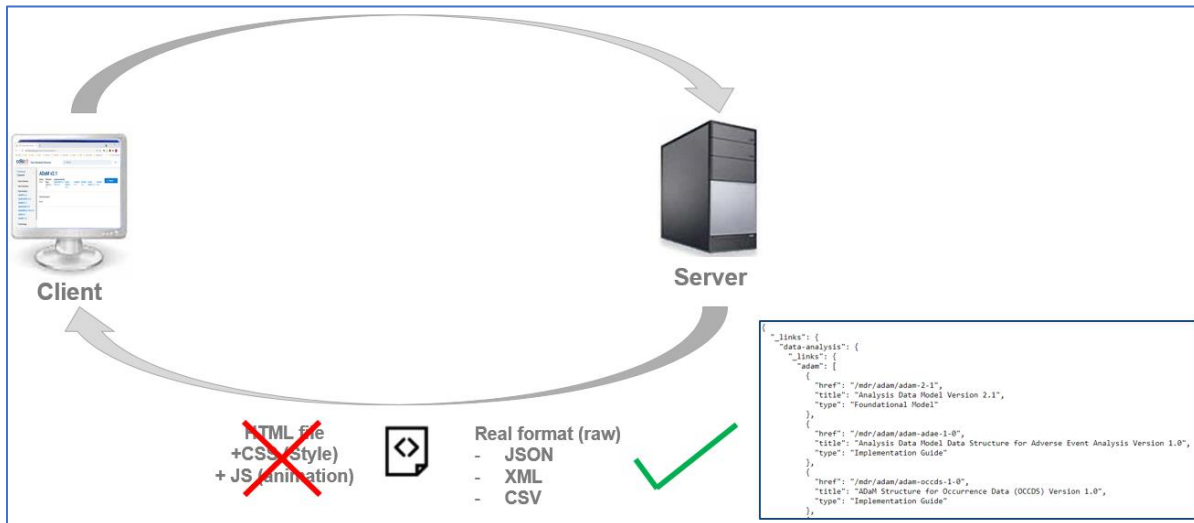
Client

Server

HTML file
+CSS (Style)
+ JS (animation)

Real format (raw)
- JSON
- XML
- CSV

{
"_links": {
"data-analysis": {
"_links": {
"adam": [
{
"href": "/mdr/adam/adam-2-1",
"title": "Analysis Data Model Version 2.1",
"type": "Foundational Model"
},
{
"href": "/mdr/adam/adam-adae-1-0",
"title": "Analysis Data Model Data Structure for Adverse Event Analysis Version 1.0",
"type": "Implementation Guide"
},
{
"href": "/mdr/adam/adam-occds-1-0",
"title": "ADaM Structure for Occurrence Data (OCCDS) Version 1.0",
"type": "Implementation Guide"
},